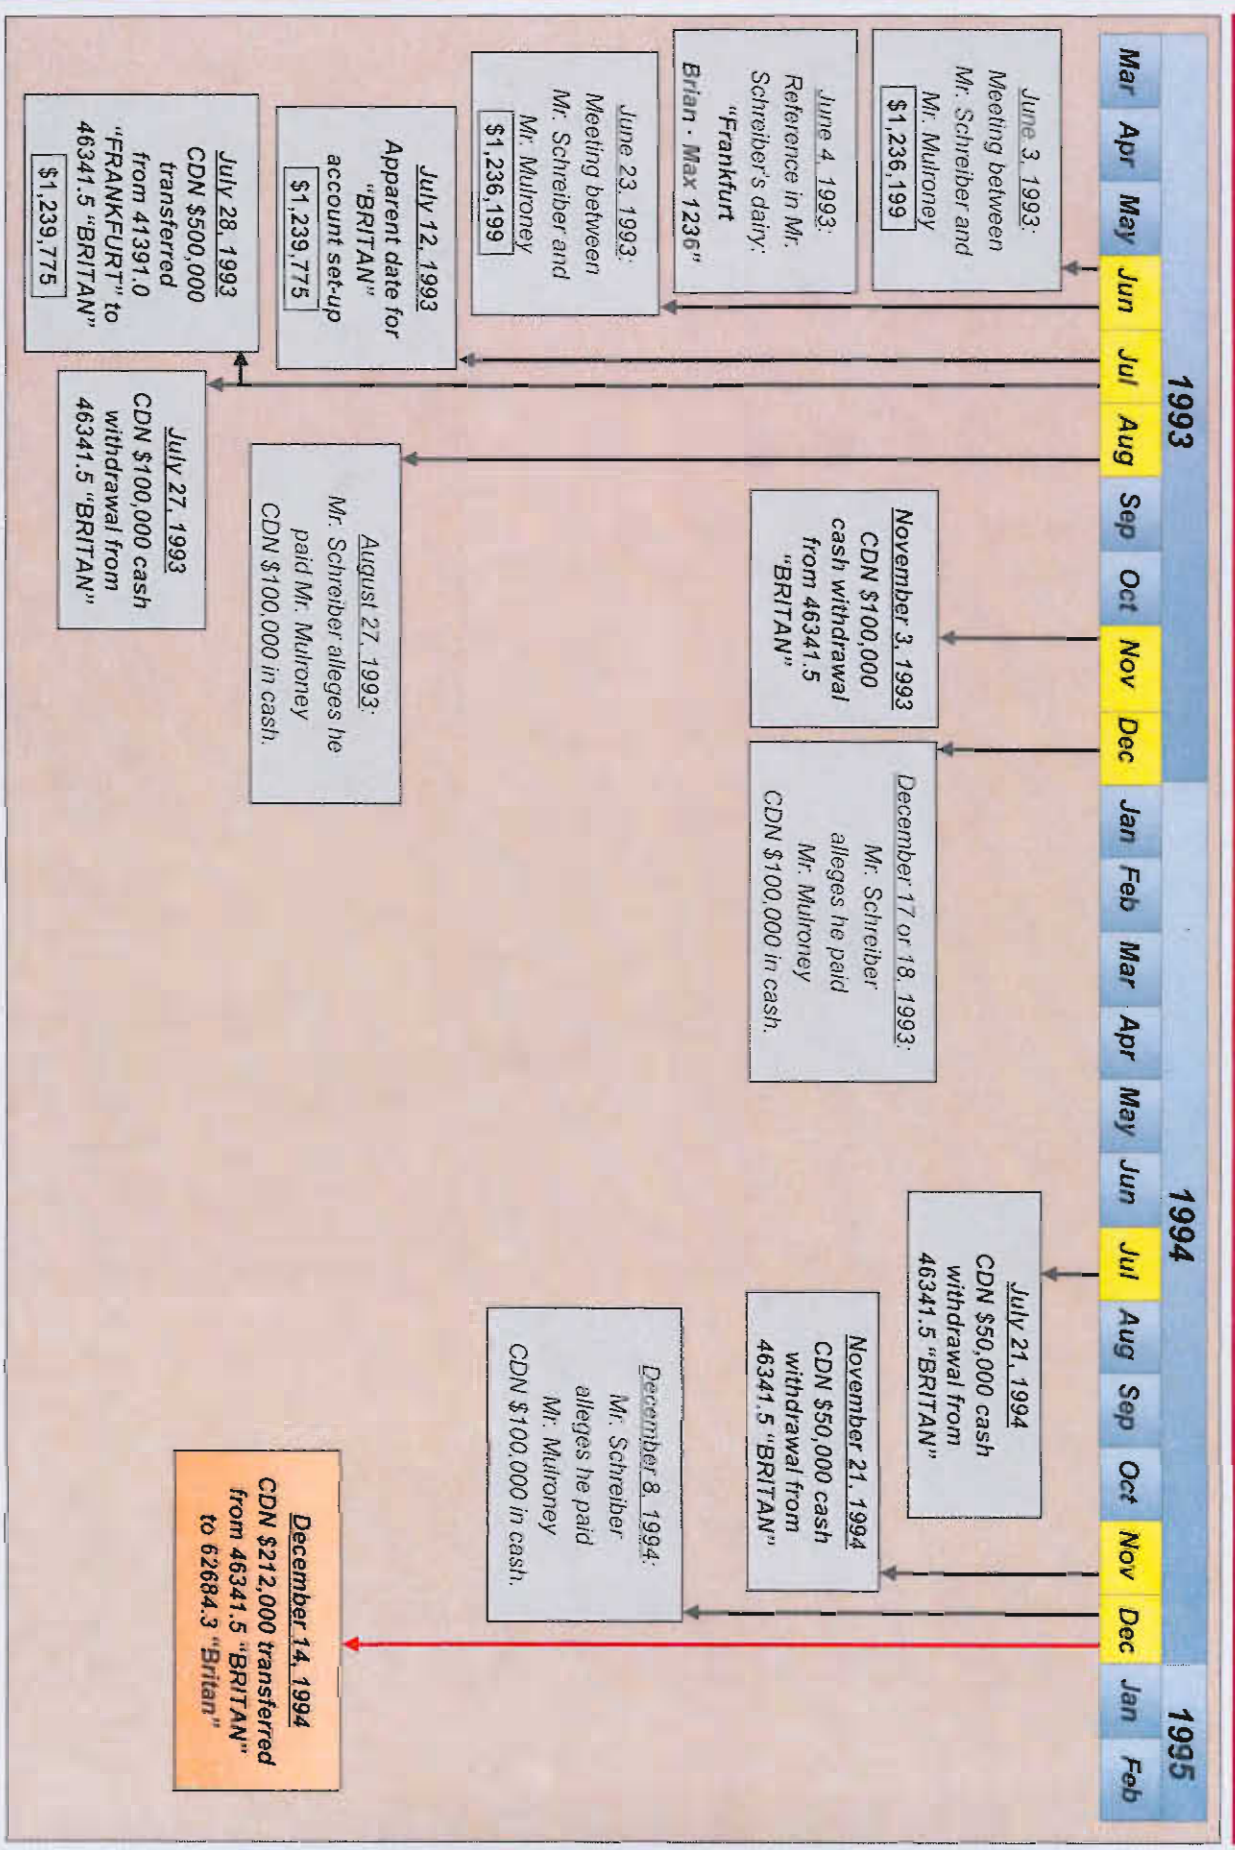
1993

Mar Apr May Jun Jul Aug Sep Oct Nov Dec

1994

Jan Feb Mar Apr May Jun Jul Aug Sep Oct Nov Dec

1995

Jan Feb

June 3, 1993: Meeting between Mr. Schreiber and Mr. Mulroney $1,236,199

June 4, 1993: Reference in Mr. Schreiber's dairy: "Frankfurt Brian - Max 1236"

June 23, 1993: Meeting between Mr. Schreiber and Mr. Mulroney $1,236,199

July 12, 1993 Apparent date for "BRITAN" account set-up $1,239,775

July 28, 1993 CDN $500,000 transferred from 41391.0 "FRANKFURT" to 46341.5 "BRITAN" $1,239,775

July 27, 1993 CDN $100,000 cash withdrawal from 46341.5 "BRITAN"

August 27, 1993: Mr. Schreiber alleges he paid Mr. Mulroney CDN $100,000 in cash.

November 3, 1993 CDN $100,000 cash withdrawal from 46341.5 "BRITAN"

December 17 or 18, 1993: Mr. Schreiber alleges he paid Mr. Mulroney CDN $100,000 in cash.

July 21, 1994 CDN $50,000 cash withdrawal from 46341.5 "BRITAN"

November 21, 1994 CDN $50,000 cash withdrawal from 46341.5 "BRITAN"

December 8, 1994: Mr. Schreiber alleges he paid Mr. Mulroney CDN $100,000 in cash.

December 14, 1994 CDN $212,000 transferred from 46341.5 "BRITAN" to 62684.3 "Britan"